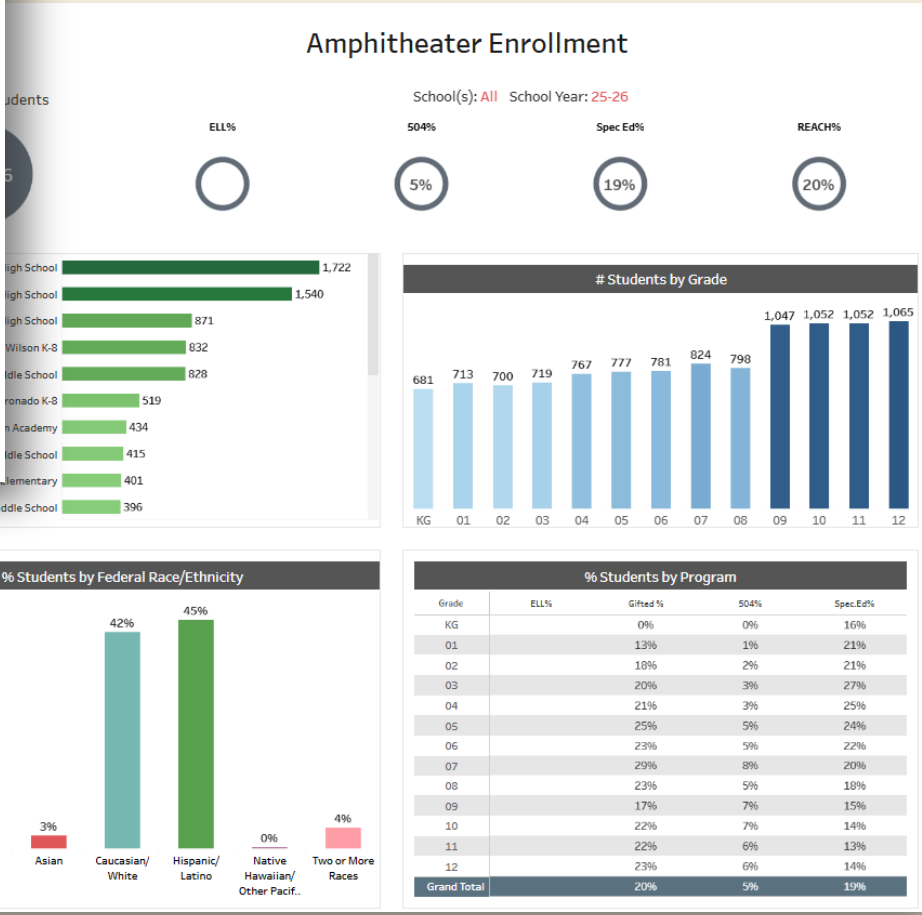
Amphitheater Enrollment

udents

School(s): All School Year: 25-26

6

ELL%

504%
5%

Spec Ed%
19%

REACH%
20%

ligh School 1,722
ligh School 1,540
ligh School 871
Wilson K-8 832
ddle School 828
ronado K-8 519
n Academy 434
ddle School 415
lementary 401
ddle School 396

# Students by Grade

| KG | 01 | 02 | 03 | 04 | 05 | 06 | 07 | 08 | 09 | 10 | 11 | 12 |
|---|---|---|---|---|---|---|---|---|---|---|---|---|
| 681 | 713 | 700 | 719 | 767 | 777 | 781 | 824 | 798 | 1,047 | 1,052 | 1,052 | 1,065 |

% Students by Federal Race/Ethnicity

3% Asian
42% Caucasian/ White
45% Hispanic/ Latino
0% Native Hawaiian/ Other Pacif..
4% Two or More Races

% Students by Program

| Grade | ELL% | Gifted % | 504% | Spec.Ed% |
|---|---|---|---|---|
| KG | | 0% | 0% | 16% |
| 01 | | 13% | 1% | 21% |
| 02 | | 18% | 2% | 21% |
| 03 | | 20% | 3% | 27% |
| 04 | | 21% | 3% | 25% |
| 05 | | 25% | 5% | 24% |
| 06 | | 23% | 5% | 22% |
| 07 | | 29% | 8% | 20% |
| 08 | | 23% | 5% | 18% |
| 09 | | 17% | 7% | 15% |
| 10 | | 22% | 7% | 14% |
| 11 | | 22% | 6% | 13% |
| 12 | | 23% | 6% | 14% |
| Grand Total | | 20% | 5% | 19% |